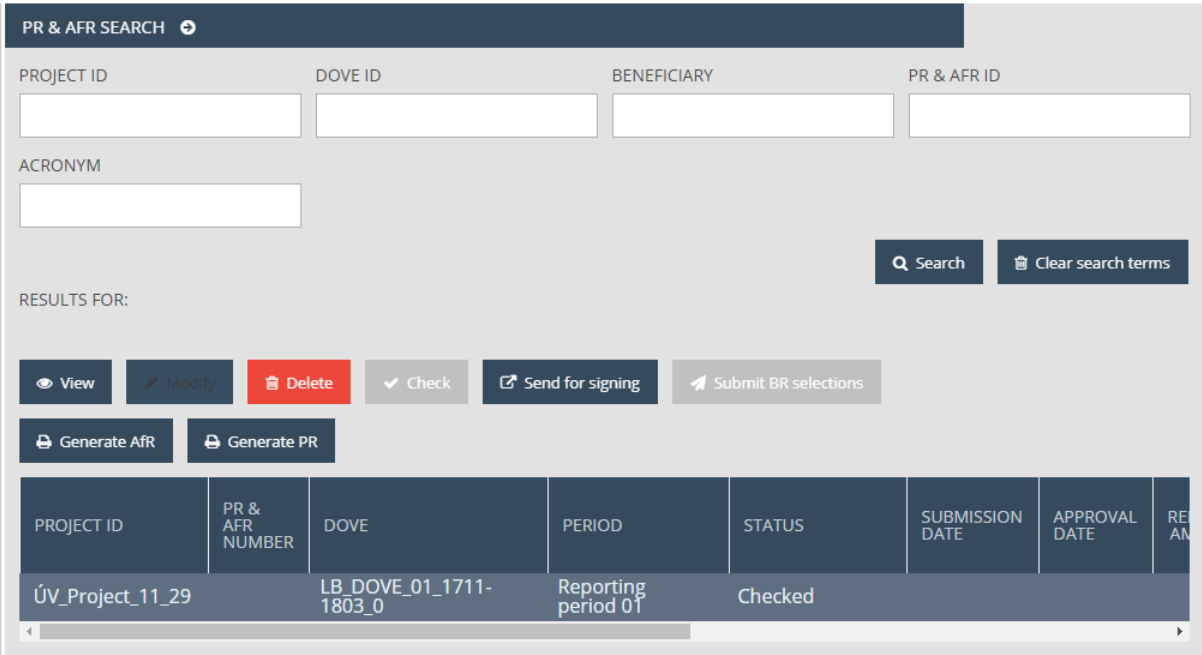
PR & AFR SEARCH

PROJECT ID

DOVE ID

BENEFICIARY

PR & AFR ID

ACRONYM

Search

Clear search terms

RESULTS FOR:

View

Modify

Delete

Check

Send for signing

Submit BR selections

Generate AfR

Generate PR

| PROJECT ID | PR & AFR NUMBER | DOVE | PERIOD | STATUS | SUBMISSION DATE | APPROVAL DATE | RE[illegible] AM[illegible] |
|---|---|---|---|---|---|---|---|
| ÚV_Project_11_29 | | LB_DOVE_01_1711-1803_0 | Reporting period 01 | Checked | | | |